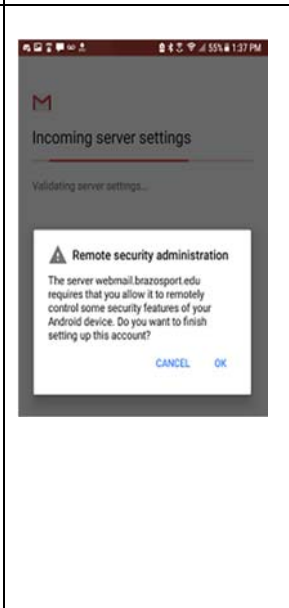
55% 1:37 PM

M

Incoming server settings

Validating server settings...

Remote security administration

The server webmail.brazosport.edu requires that you allow it to remotely control some security features of your Android device. Do you want to finish setting up this account?

CANCEL OK